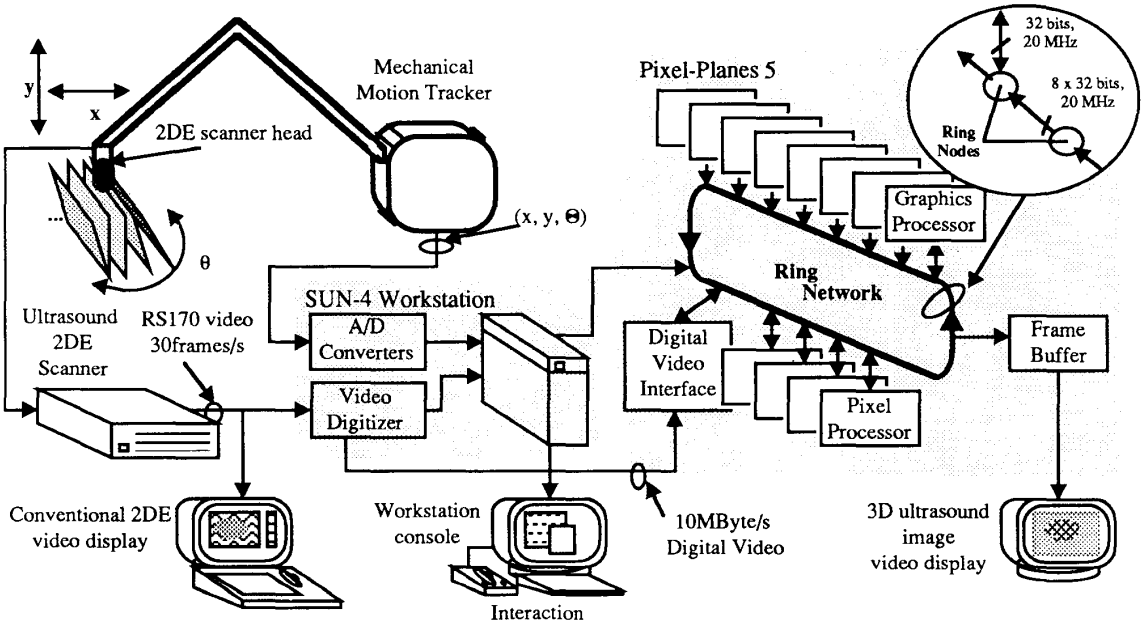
y

x

2DE scanner head

...

θ

Mechanical Motion Tracker

(x, y, Θ)

Pixel-Planes 5

32 bits, 20 MHz

8 x 32 bits, 20 MHz

Ring Nodes

Graphics Processor

Ring Network

SUN-4 Workstation

Ultrasound 2DE Scanner

RS170 video 30frames/s

A/D Converters

Video Digitizer

Digital Video Interface

Pixel Processor

Frame Buffer

Conventional 2DE video display

Workstation console

Interaction

10MByte/s Digital Video

3D ultrasound image video display